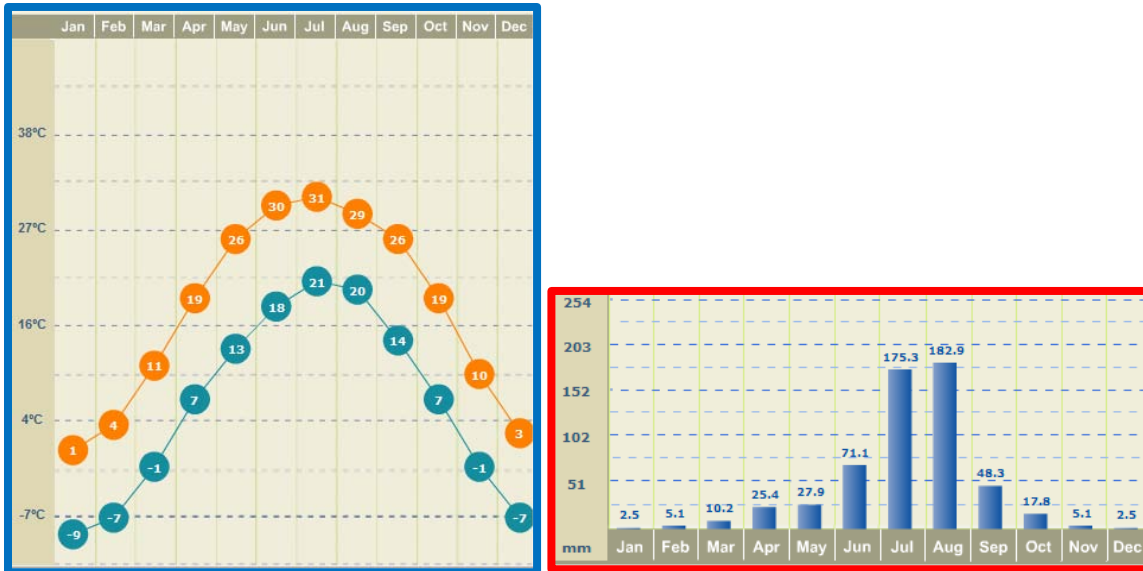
Jan Feb Mar Apr May Jun Jul Aug Sep Oct Nov Dec

38ºC
27ºC
16ºC
4ºC
-7ºC

1 4 11 19 26 30 31 29 26 19 10 3
-9 -7 -1 7 13 18 21 20 14 7 -1 -7

254
203
152
102
51
mm

2.5 5.1 10.2 25.4 27.9 71.1 175.3 182.9 48.3 17.8 5.1 2.5

Jan Feb Mar Apr May Jun Jul Aug Sep Oct Nov Dec